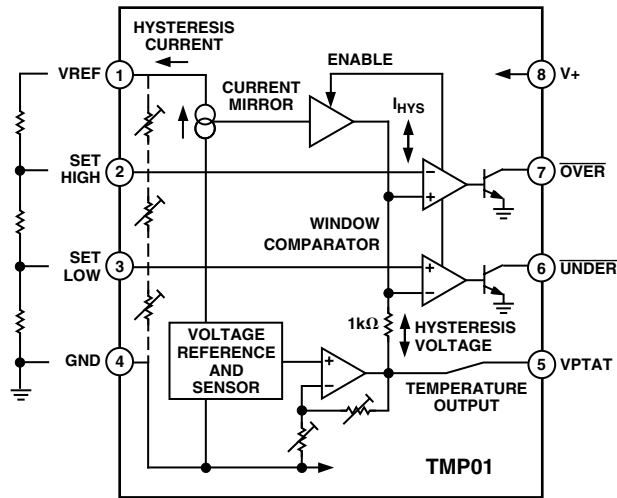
HYSTERESIS CURRENT

VREF 1

ENABLE

CURRENT MIRROR

8 V+

$I_{HYS}$

SET HIGH 2

7 $\overline{OVER}$

WINDOW COMPARATOR

SET LOW 3

6 $\overline{UNDER}$

1kΩ

HYSTERESIS VOLTAGE

VOLTAGE REFERENCE AND SENSOR

GND 4

5 VPTAT

TEMPERATURE OUTPUT

TMP01